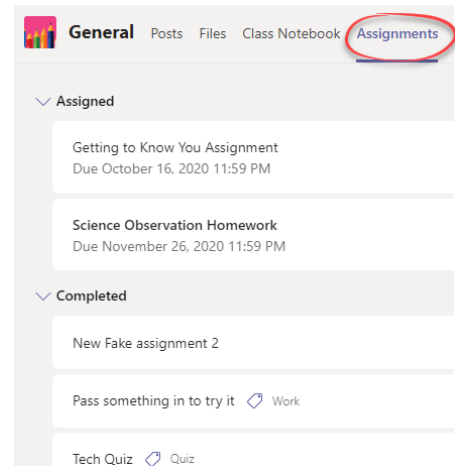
General Posts Files Class Notebook Assignments

Assigned

Getting to Know You Assignment
Due October 16, 2020 11:59 PM

Science Observation Homework
Due November 26, 2020 11:59 PM

Completed

New Fake assignment 2

Pass something in to try it Work

Tech Quiz Quiz